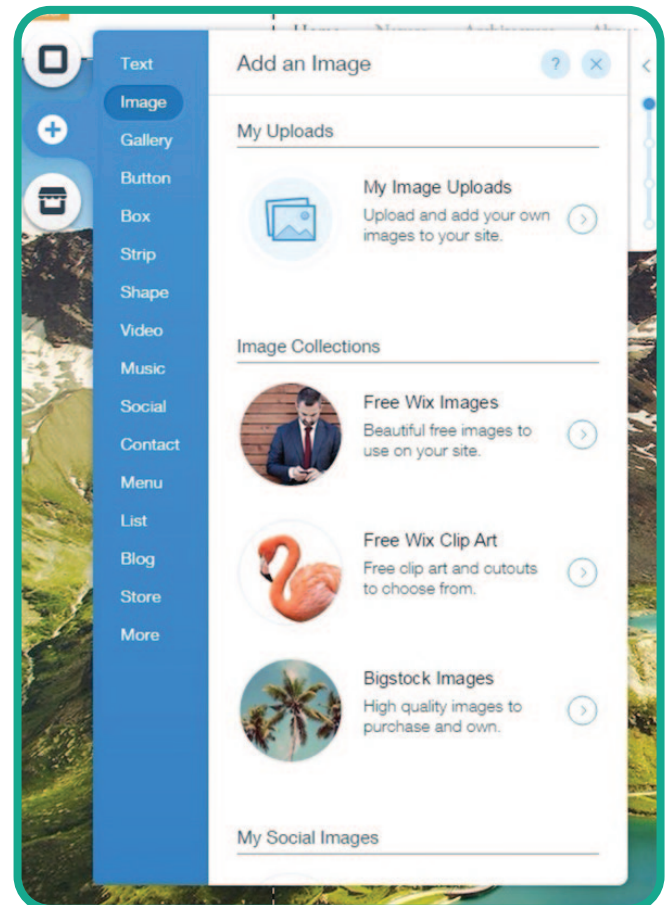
Text
Image
Gallery
Button
Box
Strip
Shape
Video
Music
Social
Contact
Menu
List
Blog
Store
More

Add an Image

?

My Uploads

My Image Uploads
Upload and add your own images to your site.

Image Collections

Free Wix Images
Beautiful free images to use on your site.

Free Wix Clip Art
Free clip art and cutouts to choose from.

Bigstock Images
High quality images to purchase and own.

My Social Images